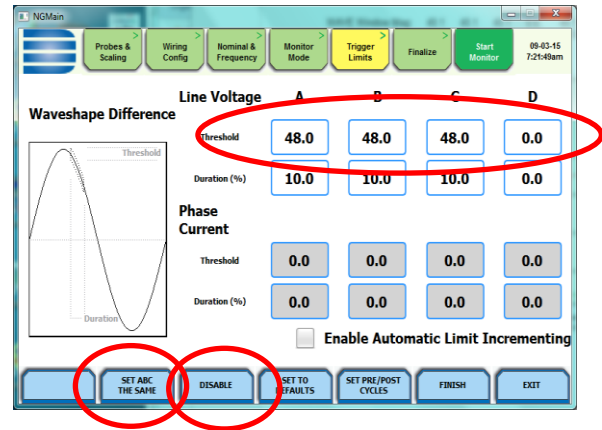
NGMain

Probes & Scaling

Wiring Config

Nominal & Frequency

Monitor Mode

Trigger Limits

Finalize

Start Monitor

09-03-15
7:21:49am

Waveshape Difference

Threshold

Duration

Line Voltage

| | A | B | C | D |
|---|---|---|---|---|
| Threshold | 48.0 | 48.0 | 48.0 | 0.0 |
| Duration (%) | 10.0 | 10.0 | 10.0 | 0.0 |

Phase Current

| | | | | |
|---|---|---|---|---|
| Threshold | 0.0 | 0.0 | 0.0 | 0.0 |
| Duration (%) | 0.0 | 0.0 | 0.0 | 0.0 |

Enable Automatic Limit Incrementing

SET ABC THE SAME

DISABLE

SET TO DEFAULTS

SET PRE/POST CYCLES

FINISH

EXIT